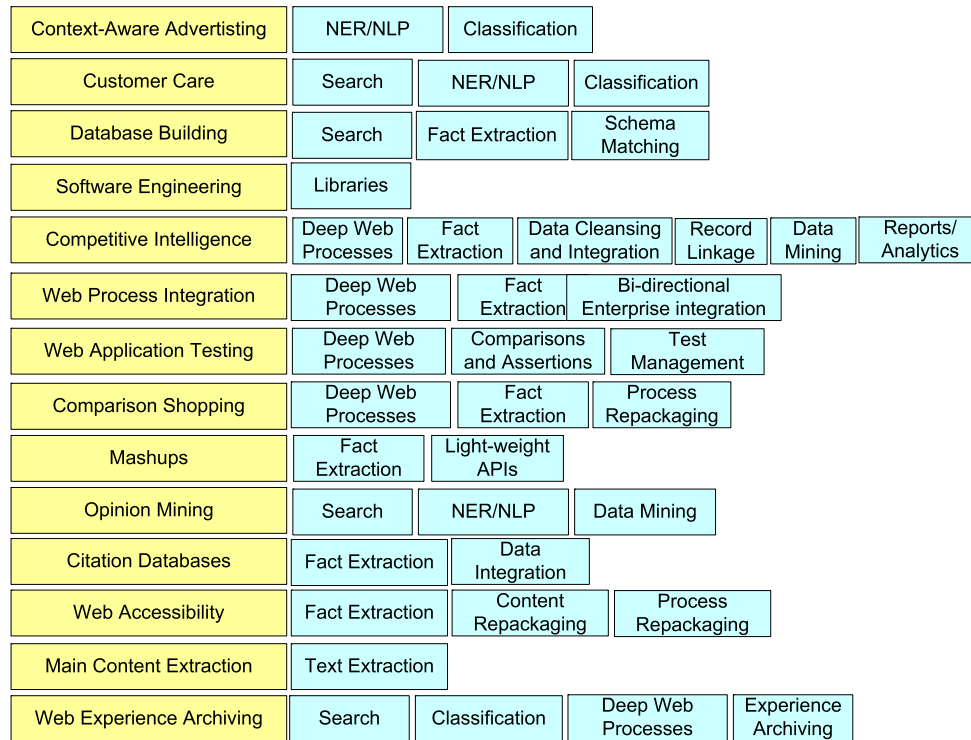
Context-Aware Advertisting | NER/NLP | Classification

Customer Care | Search | NER/NLP | Classification

Database Building | Search | Fact Extraction | Schema Matching

Software Engineering | Libraries

Competitive Intelligence | Deep Web Processes | Fact Extraction | Data Cleansing and Integration | Record Linkage | Data Mining | Reports/ Analytics

Web Process Integration | Deep Web Processes | Fact Extraction | Bi-directional Enterprise integration

Web Application Testing | Deep Web Processes | Comparisons and Assertions | Test Management

Comparison Shopping | Deep Web Processes | Fact Extraction | Process Repackaging

Mashups | Fact Extraction | Light-weight APIs

Opinion Mining | Search | NER/NLP | Data Mining

Citation Databases | Fact Extraction | Data Integration

Web Accessibility | Fact Extraction | Content Repackaging | Process Repackaging

Main Content Extraction | Text Extraction

Web Experience Archiving | Search | Classification | Deep Web Processes | Experience Archiving